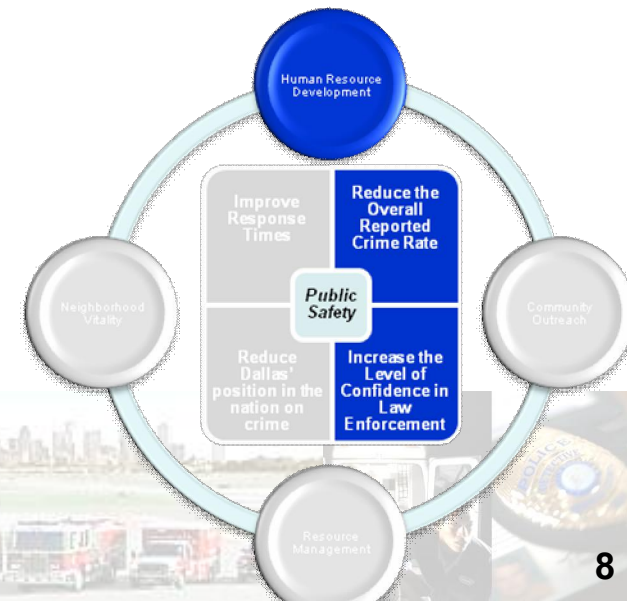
Human Resource Development

Improve Response Times

Reduce the Overall Reported Crime Rate

Public Safety

Neighborhood Vitality

Community Outreach

Reduce Dallas' position in the nation on crime

Increase the Level of Confidence in Law Enforcement

Resource Management

POLICE

8